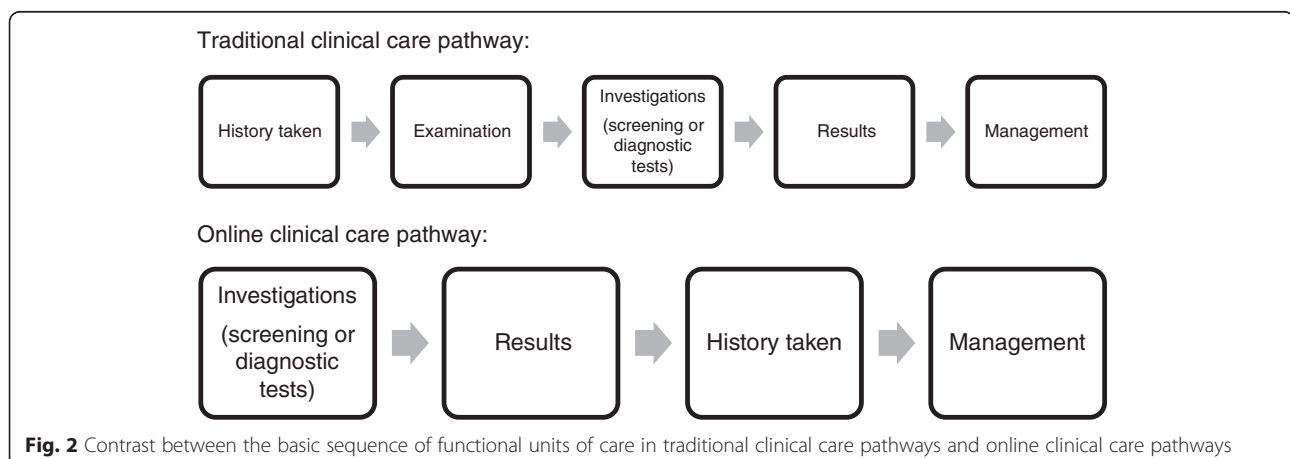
Traditional clinical care pathway:

History taken

Examination

Investigations

(screening or diagnostic tests)

Results

Management

Online clinical care pathway:

Investigations

(screening or diagnostic tests)

Results

History taken

Management

**Fig. 2** Contrast between the basic sequence of functional units of care in traditional clinical care pathways and online clinical care pathways